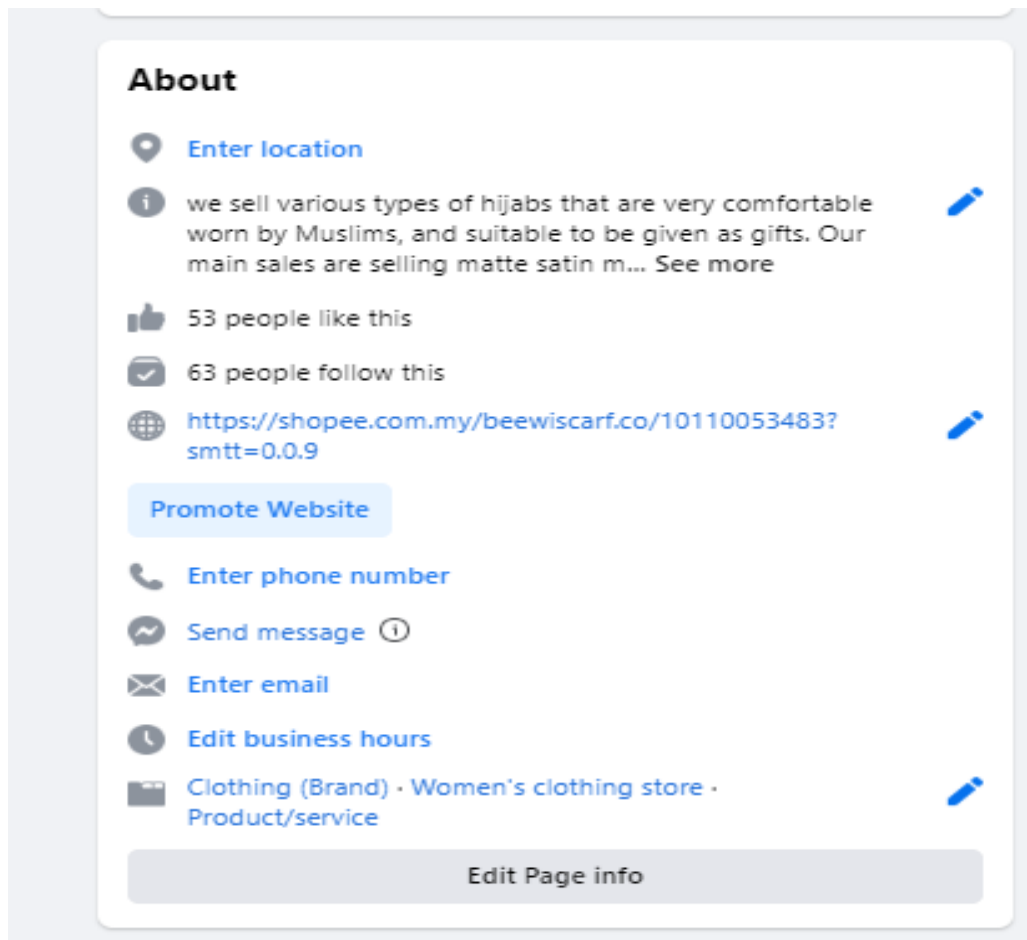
About

Enter location

we sell various types of hijabs that are very comfortable worn by Muslims, and suitable to be given as gifts. Our main sales are selling matte satin m... See more

53 people like this

63 people follow this

https://shopee.com.my/beewiscarf.co/10110053483?smtt=0.0.9

Promote Website

Enter phone number

Send message

Enter email

Edit business hours

Clothing (Brand) · Women's clothing store · Product/service

Edit Page info